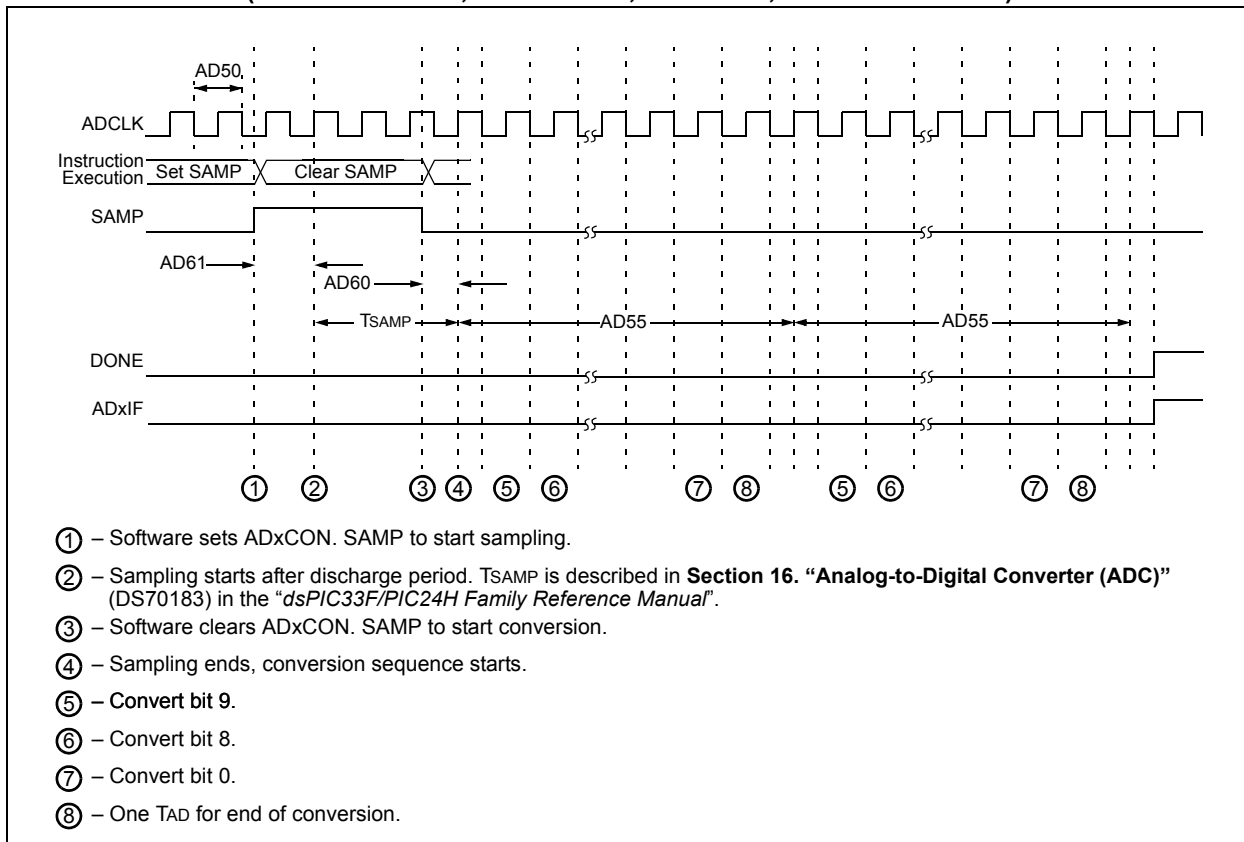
AD50

ADCLK

Instruction Execution Set SAMP Clear SAMP

SAMP

AD61

AD60

TSAMP AD55 AD55

DONE

ADxIF

① ② ③ ④ ⑤ ⑥ ⑦ ⑧ ⑤ ⑥ ⑦ ⑧

① – Software sets ADxCON. SAMP to start sampling.

② – Sampling starts after discharge period. TSAMP is described in **Section 16. "Analog-to-Digital Converter (ADC)"** (DS70183) in the "*dsPIC33F/PIC24H Family Reference Manual*".

③ – Software clears ADxCON. SAMP to start conversion.

④ – Sampling ends, conversion sequence starts.

⑤ – Convert bit 9.

⑥ – Convert bit 8.

⑦ – Convert bit 0.

⑧ – One TAD for end of conversion.